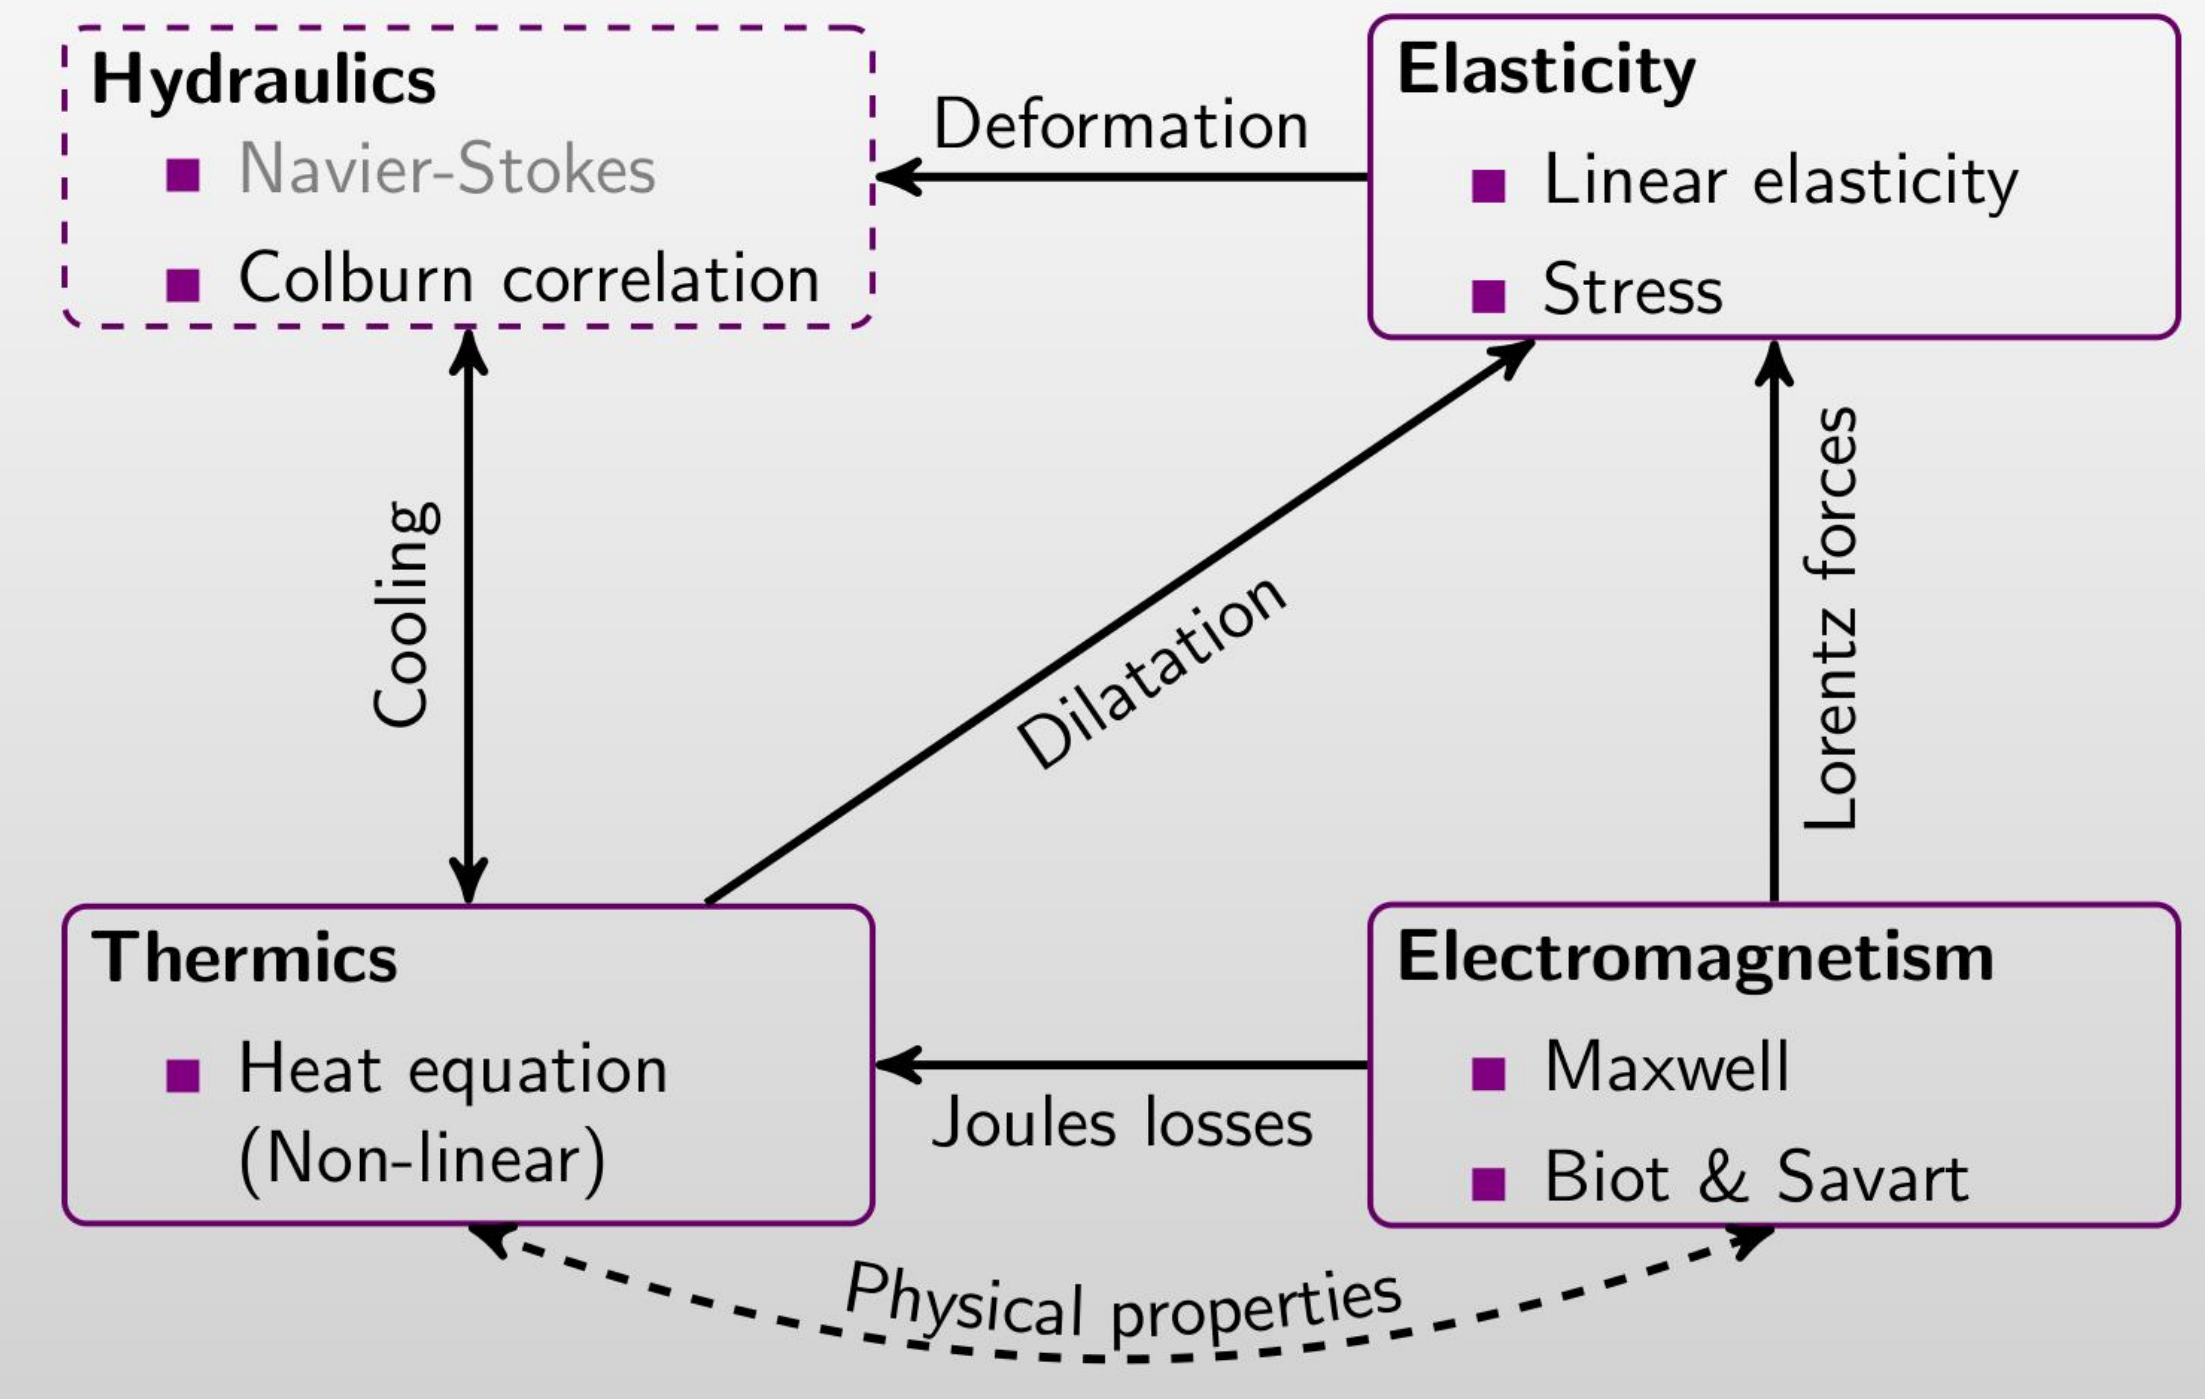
Hydraulics
- Navier-Stokes
- Colburn correlation

Deformation

Elasticity
- Linear elasticity
- Stress

Cooling

Dilatation

Lorentz forces

Thermics
- Heat equation (Non-linear)

Joules losses

Electromagnetism
- Maxwell
- Biot & Savart

Physical properties